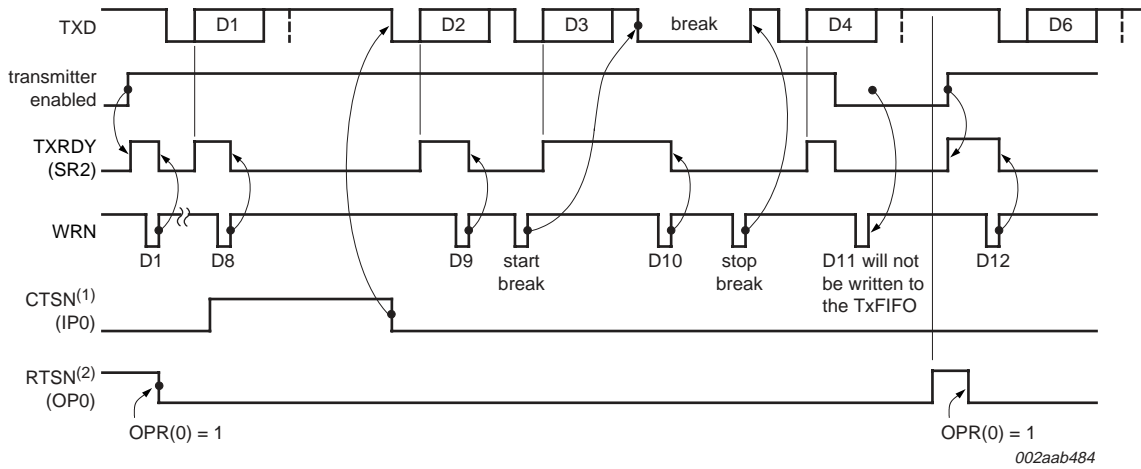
TXD
D1
D2
D3
break
D4
D6
transmitter enabled
TXRDY (SR2)
WRN
D1
D8
D9
start break
D10
stop break
D11 will not be written to the TxFIFO
D12
CTSN$^{(1)}$ (IP0)
RTSN$^{(2)}$ (OP0)
OPR(0) = 1
OPR(0) = 1
002aab484